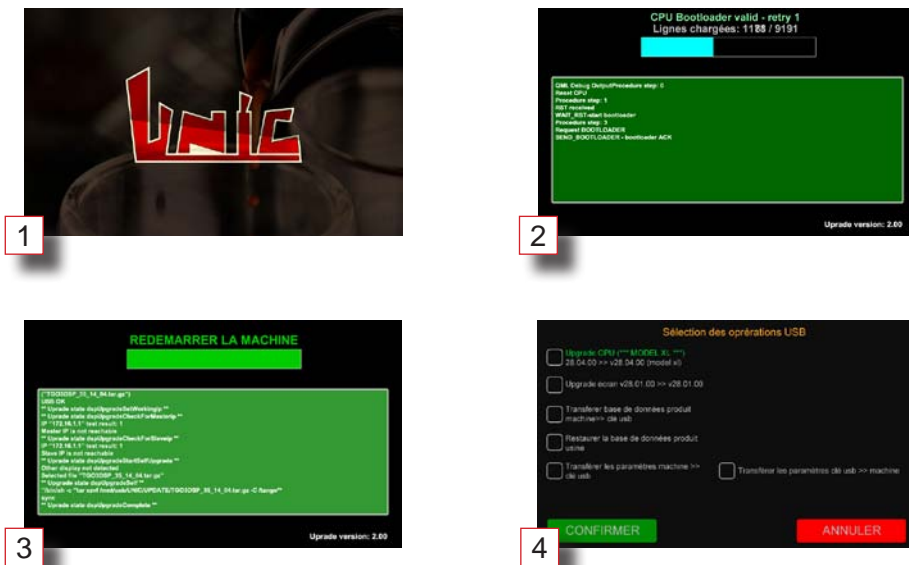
UNIC

1

CPU Bootloader valid - retry 1
Lignes chargées: 1188 / 9191

QML Debug OutputProcedure step: 0
Reset CPU
Procedure step: 1
RST received
WAIT_RST-start bootloader
Procedure step: 3
Request BOOTLOADER
SEND_BOOTLOADER - bootloader ACK

Uprade version: 2.00

2

REDEMARRER LA MACHINE

("TGO3DSP_35_14_04.tar.gz")
USB OK
** Upgrade state dsplUpgradeSelfWorkingly **
** Upgrade state dsplUpgradeCheckForMasterIp **
IP "172.16.1.1" test result: 1
Master IP is not reachable
** Upgrade state dsplUpgradeCheckForSlaveIp **
IP "172.16.1.1" test result: 1
Slave IP is not reachable
** Upgrade state dsplUpgradeStartSelfUpgrade **
Other display not detected
Selected file "TGO3DSP_35_14_04.tar.gz"
** Upgrade state dsplUpgradeSelf **
"/bin/sh -c "tar xzvf /media/usb/UNIC/UPDATE/TGO3DSP_35_14_04.tar.gz -C /target""
sync
** Upgrade state dsplUpgradeComplete **

Uprade version: 2.00

3

Sélection des opérations USB

Upgrade CPU (*** MODEL XL ***)
28.04.00 >> v28.04.00 (model xl)

Upgrade ecran v28.01.00 >> v28.01.00

Transferer base de données produit machine>> clé usb

Restaurer la base de données produit usine

Transférer les paramètres machine >> clé usb

Transférer les paramètres clé usb >> machine

CONFIRMER

ANNULER

4